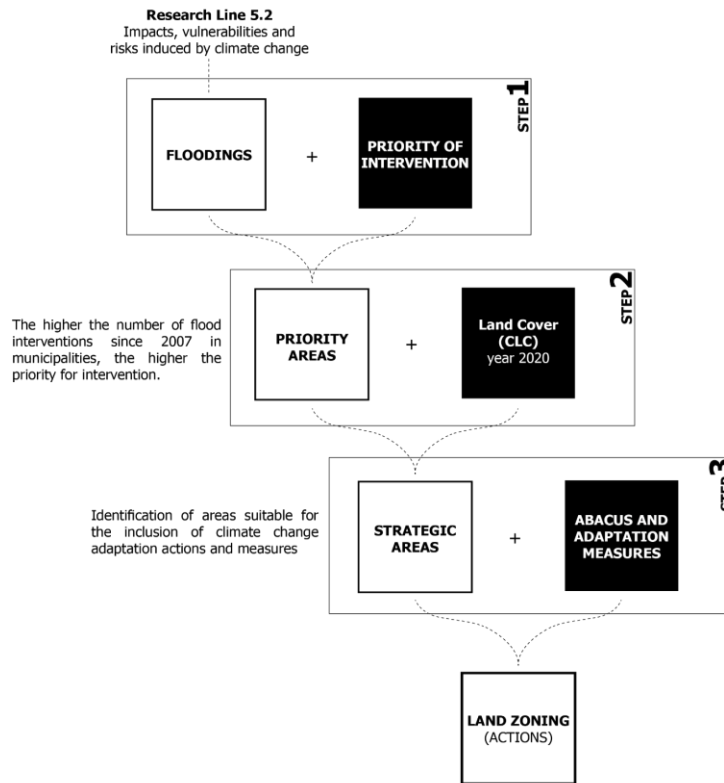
**Research Line 5.2**
Impacts, vulnerabilities and risks induced by climate change

STEP 1

FLOODINGS

+

PRIORITY OF INTERVENTION

STEP 2

The higher the number of flood interventions since 2007 in municipalities, the higher the priority for intervention.

PRIORITY AREAS

+

Land Cover (CLC)
year 2020

STEP 3

Identification of areas suitable for the inclusion of climate change adaptation actions and measures

STRATEGIC AREAS

+

ABACUS AND ADAPTATION MEASURES

LAND ZONING
(ACTIONS)